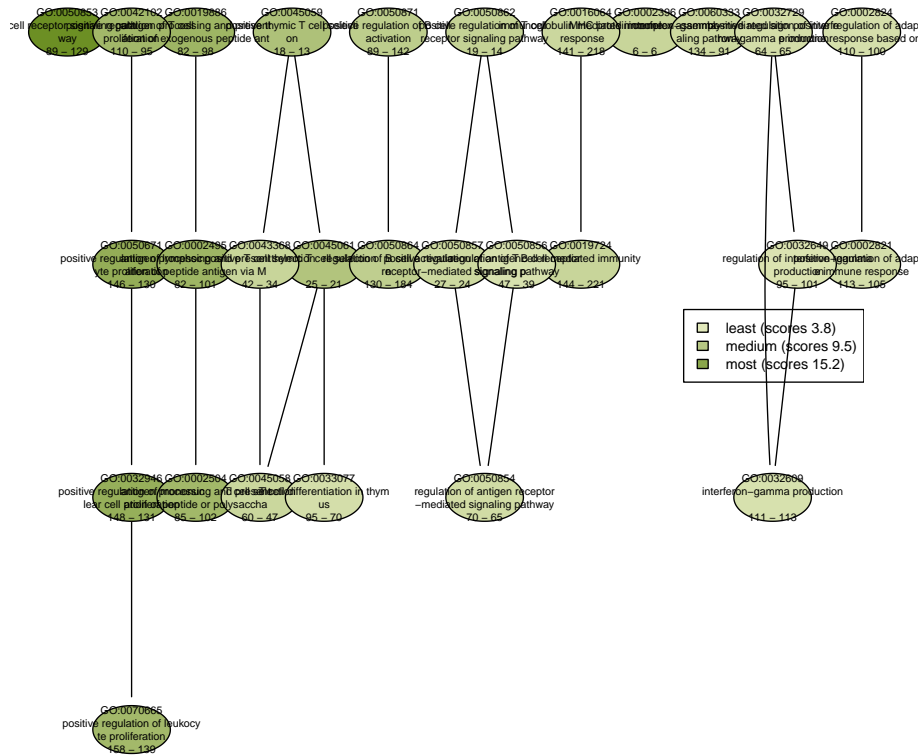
GO:0050853
cell receptor signaling path
way
83 – 129

GO:0042102
positive regulation of T cell
proliferation
110 – 95

GO:0019886
antigen processing and presentation of exogenous peptide antigen
82 – 98

GO:0045059
positive thymic T cell selection
18 – 13

GO:0050671
positive regulation of B cell activation
89 – 142

GO:0050862
positive regulation of T cell receptor signaling pathway
19 – 14

GO:0016064
immunoglobulin mediated immune response
141 – 218

GO:0002396
MHC protein complex assembly
6 – 6

GO:0060333
interferon−gamma−mediated signaling pathway
134 – 91

GO:0032729
positive regulation of interferon−gamma production
64 – 65

GO:0002824
positive regulation of adaptive immune response based on
110 – 100

GO:0050671
positive regulation of lymphocyte proliferation
146 – 130

GO:0002495
antigen processing and presentation of peptide antigen via M
82 – 101

GO:0043368
positive T cell selection
42 – 34

GO:0045061
thymic T cell selection
25 – 21

GO:0050864
regulation of B cell activation
130 – 184

GO:0050857
positive regulation of antigen receptor−mediated signaling pathway
27 – 24

GO:0050856
regulation of T cell receptor signaling pathway
47 – 39

GO:0019724
B cell mediated immunity
144 – 221

GO:0032649
regulation of interferon−gamma production
95 – 101

GO:0002821
positive regulation of adaptive immune response
113 – 106

least (scores 3.8)
medium (scores 9.5)
most (scores 15.2)

GO:0032946
positive regulation of mononuclear cell proliferation
148 – 131

GO:0002504
antigen processing and presentation of peptide or polysaccha
85 – 102

GO:0045058
T cell selection
60 – 47

GO:0033077
T cell differentiation in thymus
95 – 70

GO:0050854
regulation of antigen receptor−mediated signaling pathway
70 – 65

GO:0032609
interferon−gamma production
111 – 113

GO:0070665
positive regulation of leukocyte proliferation
158 – 139